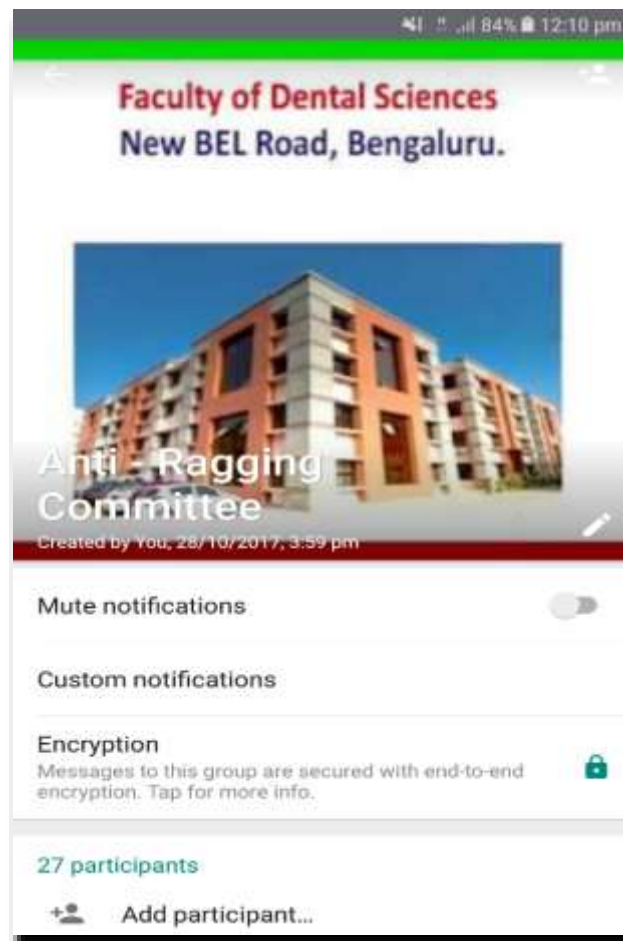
84% 12:10 pm

Faculty of Dental Sciences
New BEL Road, Bengaluru.

Anti - Ragging Committee
Created by You, 28/10/2017, 3:59 pm

Mute notifications

Custom notifications

Encryption
Messages to this group are secured with end-to-end encryption. Tap for more info.

27 participants

Add participant...